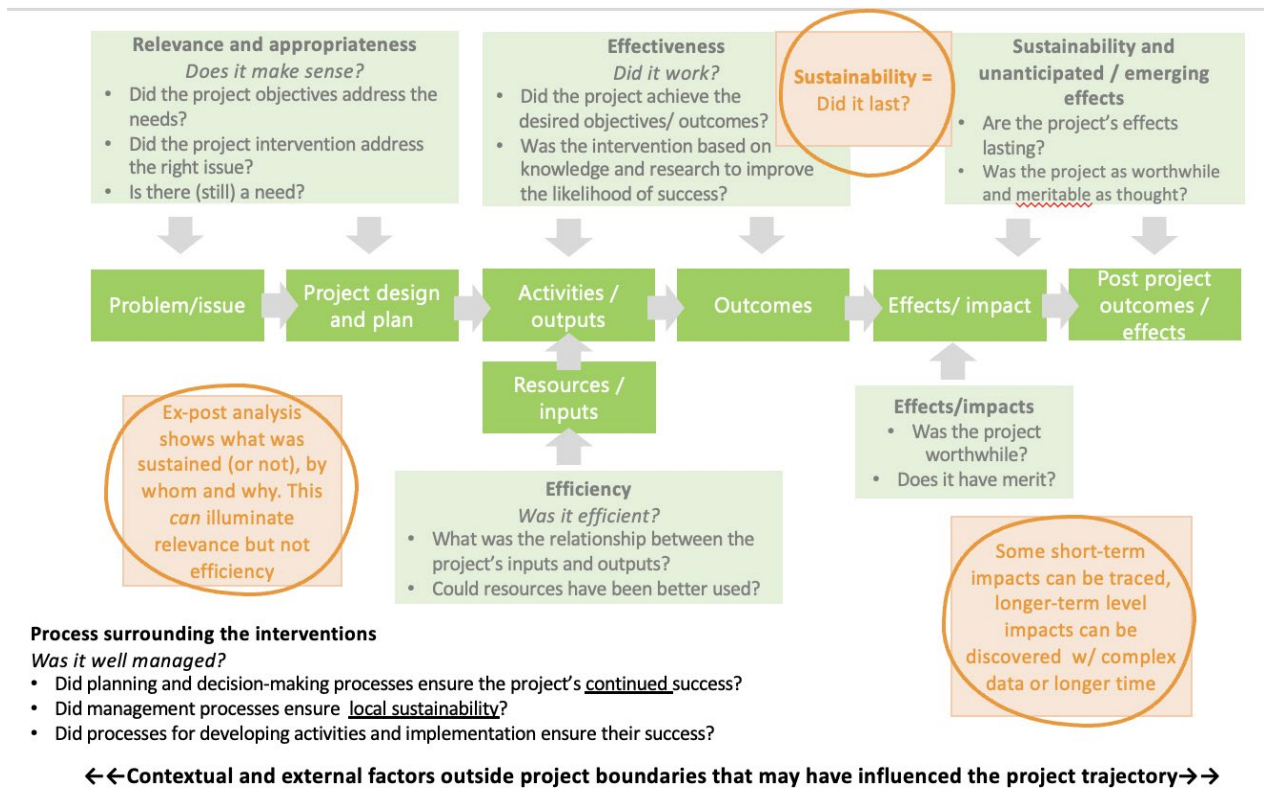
**Relevance and appropriateness**
*Does it make sense?*
- Did the project objectives address the needs?
- Did the project intervention address the right issue?
- Is there (still) a need?

**Effectiveness**
*Did it work?*
- Did the project achieve the desired objectives/ outcomes?
- Was the intervention based on knowledge and research to improve the likelihood of success?

Sustainability = Did it last?

**Sustainability and unanticipated / emerging effects**
- Are the project's effects lasting?
- Was the project as worthwhile and meritable as thought?

Problem/issue

Project design and plan

Activities / outputs

Outcomes

Effects/ impact

Post project outcomes / effects

Resources / inputs

Ex-post analysis shows what was sustained (or not), by whom and why. This *can* illuminate relevance but not efficiency

**Effects/impacts**
- Was the project worthwhile?
- Does it have merit?

**Efficiency**
*Was it efficient?*
- What was the relationship between the project's inputs and outputs?
- Could resources have been better used?

Some short-term impacts can be traced, longer-term level impacts can be discovered w/ complex data or longer time

**Process surrounding the interventions**
*Was it well managed?*
- Did planning and decision-making processes ensure the project's continued success?
- Did management processes ensure local sustainability?
- Did processes for developing activities and implementation ensure their success?

←←Contextual and external factors outside project boundaries that may have influenced the project trajectory→→